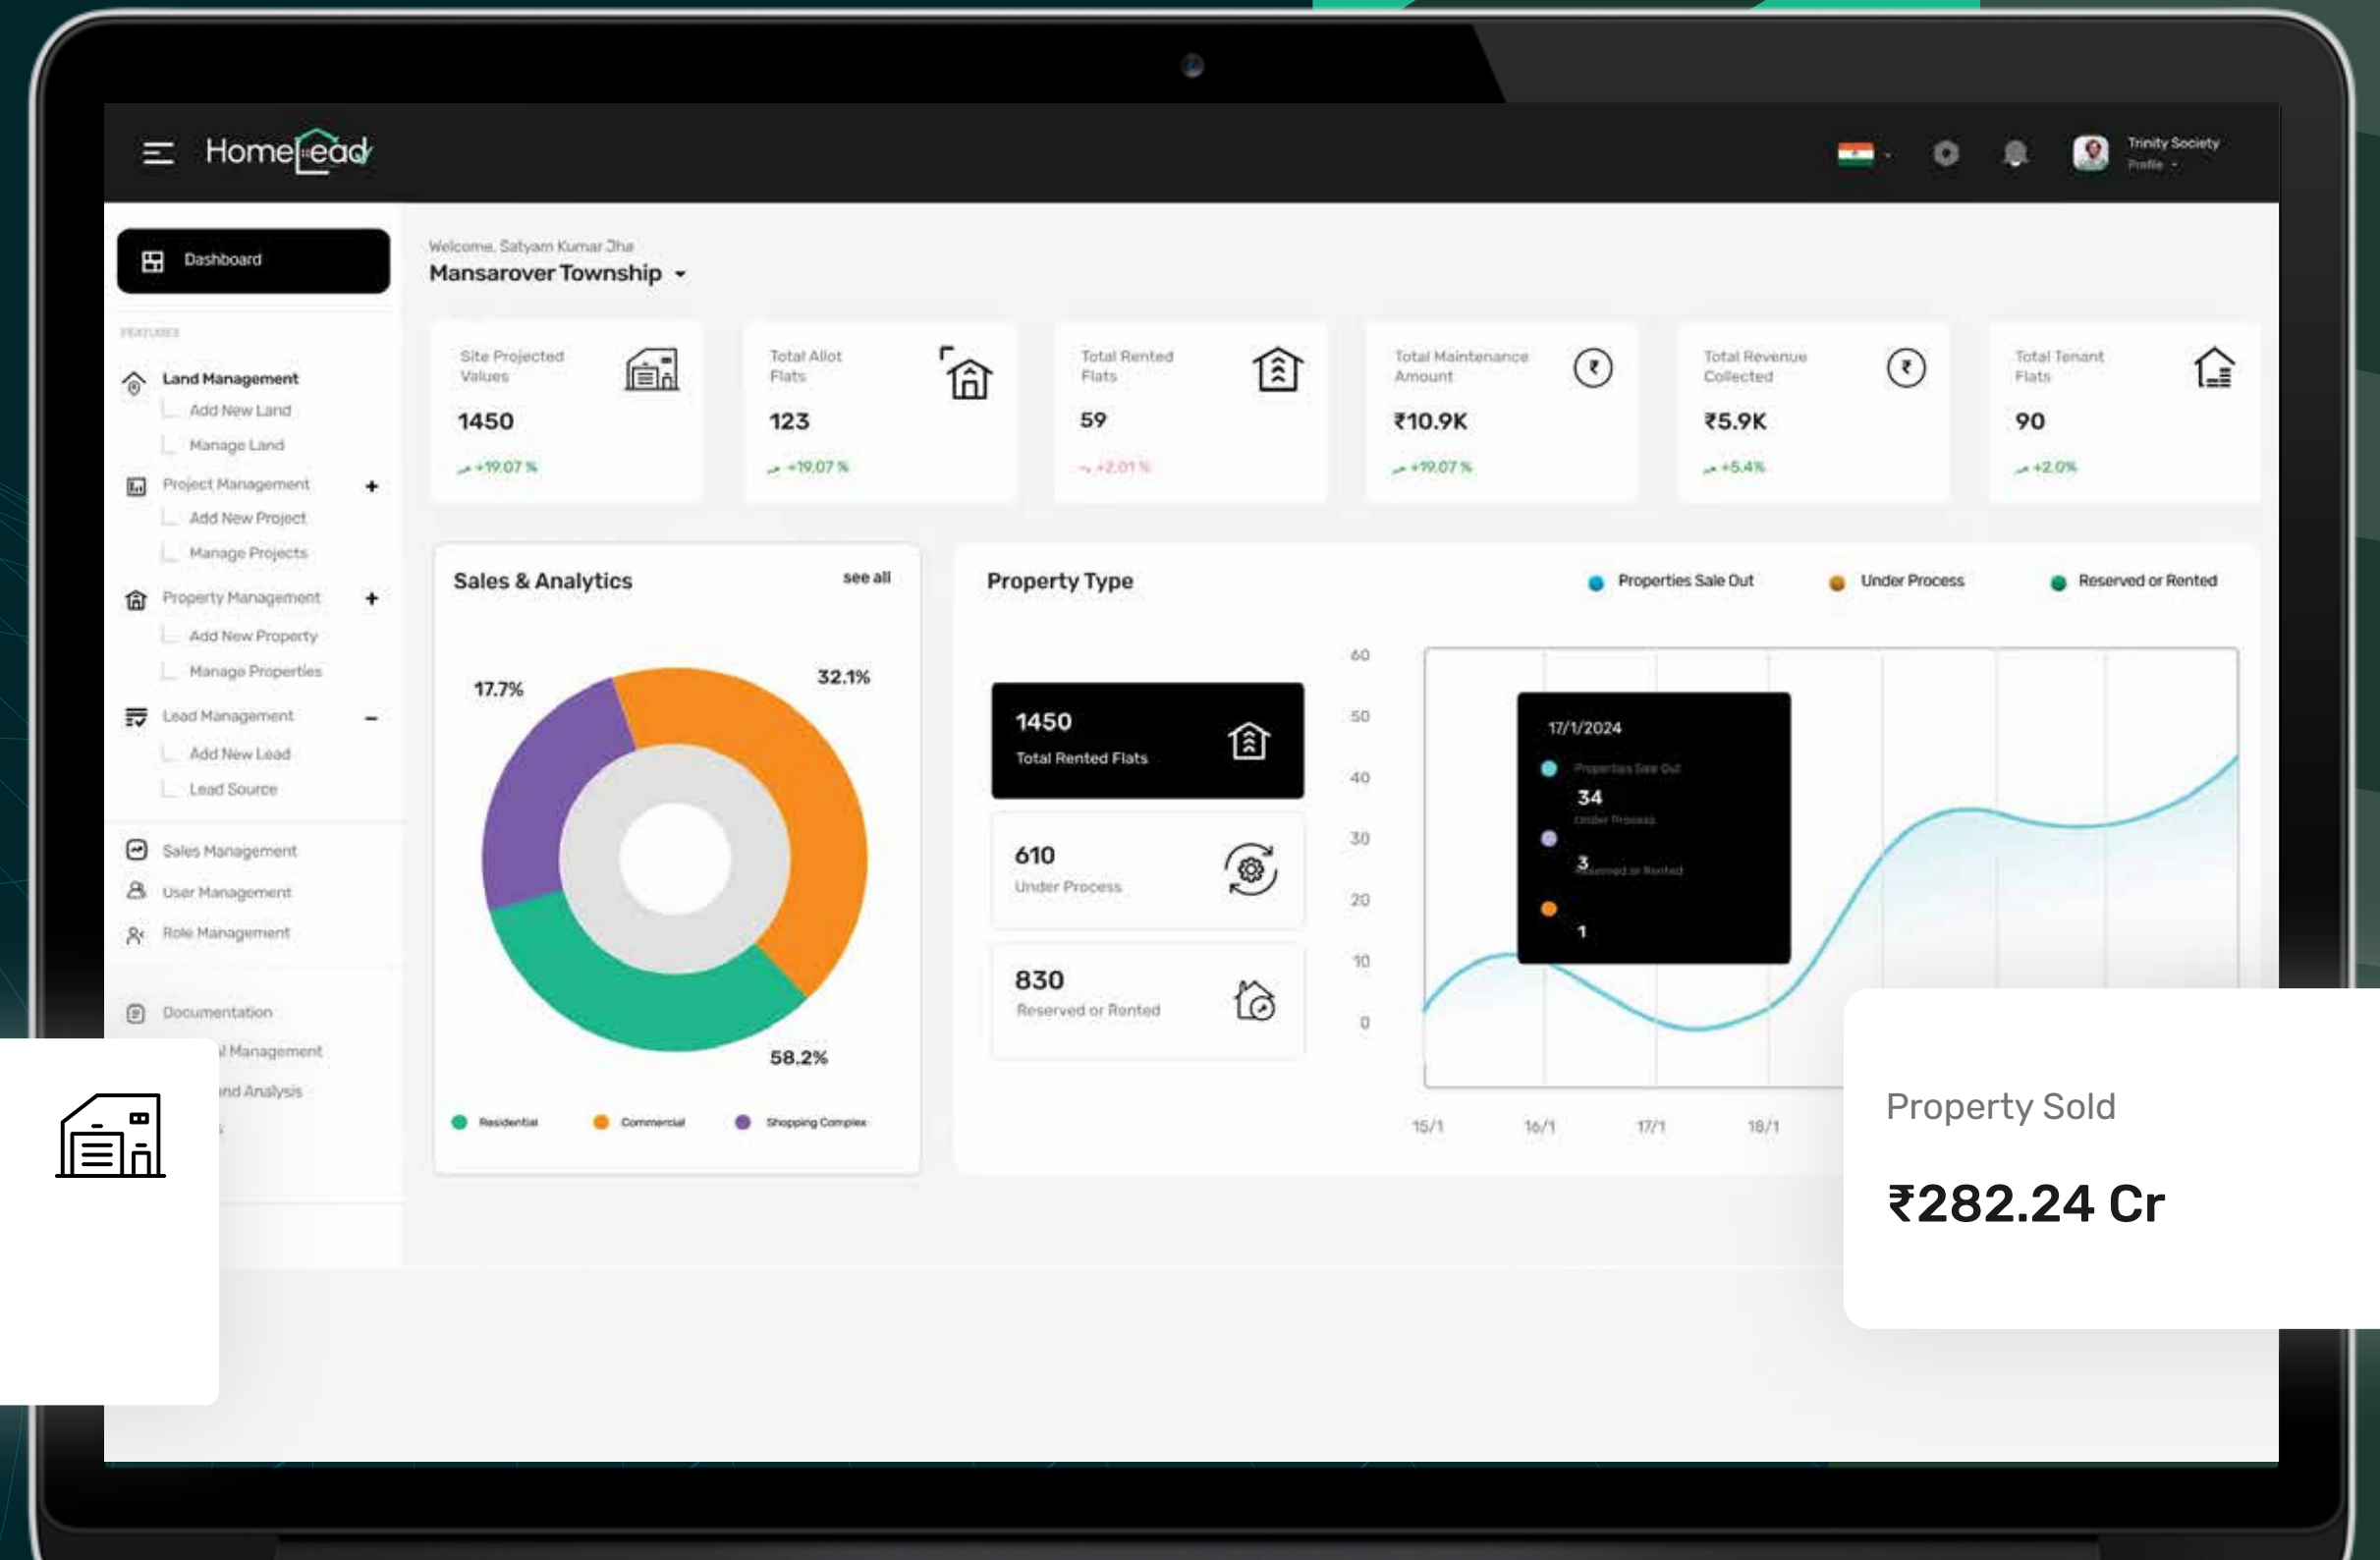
HomeLead

Trinity Society
Profile

Dashboard

FEATURES

Land Management
Add New Land
Manage Land

Project Management +
Add New Project
Manage Projects

Property Management +
Add New Property
Manage Properties

Lead Management –
Add New Lead
Lead Source

Sales Management
User Management
Role Management

Documentation
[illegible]l Management
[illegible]nd Analysis

Welcome, Satyam Kumar Jha
Mansarover Township

| Site Projected Values | Total Allot Flats | Total Rented Flats | Total Maintenance Amount | Total Revenue Collected | Total Tenant Flats |
|---|---|---|---|---|---|
| 1450 | 123 | 59 | ₹10.9K | ₹5.9K | 90 |
| +19.07 % | +19.07 % | +2.01 % | +19.07 % | +5.4% | +2.0% |

Sales & Analytics
see all
17.7%
32.1%
58.2%
Residential
Commercial
Shopping Complex

Property Type
Properties Sale Out
Under Process
Reserved or Rented

1450
Total Rented Flats

610
Under Process

830
Reserved or Rented

60
50
40
30
20
10
0

17/1/2024
Properties Sale Out
34
Under Process
3
Reserved or Rented
1

15/1
16/1
17/1
18/1

Property Sold
₹282.24 Cr